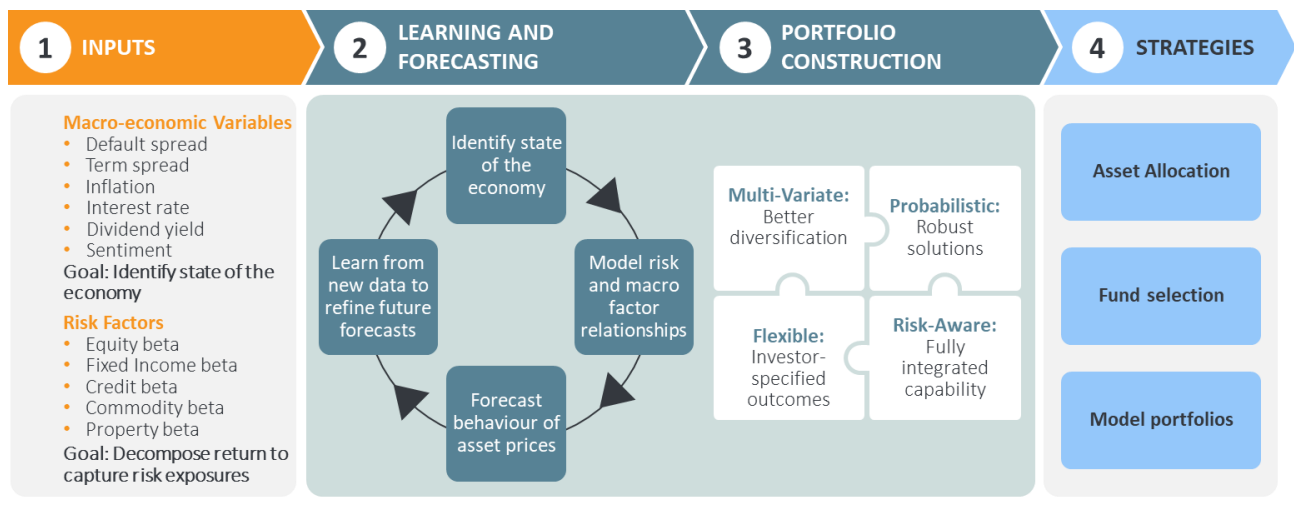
1 INPUTS

2 LEARNING AND FORECASTING

3 PORTFOLIO CONSTRUCTION

4 STRATEGIES

Macro-economic Variables
• Default spread
• Term spread
• Inflation
• Interest rate
• Dividend yield
• Sentiment
Goal: Identify state of the economy

Risk Factors
• Equity beta
• Fixed Income beta
• Credit beta
• Commodity beta
• Property beta
Goal: Decompose return to capture risk exposures

Identify state of the economy

Model risk and macro factor relationships

Forecast behaviour of asset prices

Learn from new data to refine future forecasts

Multi-Variate: Better diversification

Probabilistic: Robust solutions

Flexible: Investor-specified outcomes

Risk-Aware: Fully integrated capability

Asset Allocation

Fund selection

Model portfolios